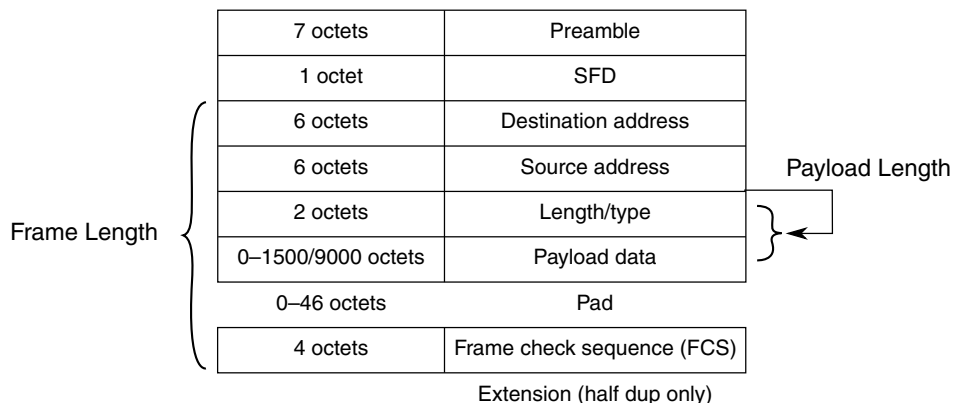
| 7 octets | Preamble |
|---|---|
| 1 octet | SFD |
| 6 octets | Destination address |
| 6 octets | Source address |
| 2 octets | Length/type |
| 0–1500/9000 octets | Payload data |
| 0–46 octets | Pad |
| 4 octets | Frame check sequence (FCS) |

Extension (half dup only)

Frame Length

Payload Length